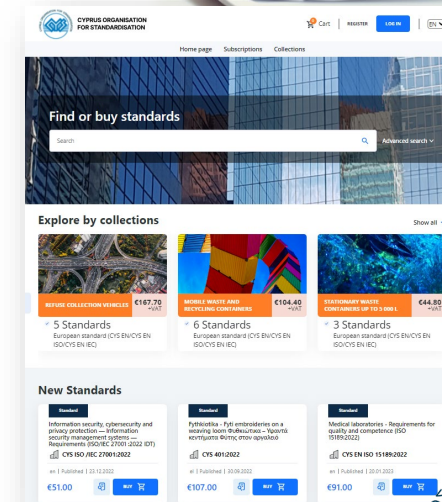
CYPRUS ORGANISATION FOR STANDARDISATION

0 Cart | REGISTER LOG IN | EN

Home page Subscriptions Collections

Find or buy standards

Search

Advanced search

Explore by collections

Show all

REFUSE COLLECTION VEHICLES €167.70 +VAT

5 Standards
European standard (CYS EN/CYS EN ISO/CYS EN IEC)

MOBILE WASTE AND RECYCLING CONTAINERS €104.40 +VAT

6 Standards
European standard (CYS EN/CYS EN ISO/CYS EN IEC)

STATIONARY WASTE CONTAINERS UP TO 5 000 L €44.80 +VAT

3 Standards
European standard (CYS EN/CYS EN ISO/CYS EN IEC)

New Standards

Standard

Information security, cybersecurity and privacy protection — Information security management systems — Requirements (ISO/IEC 27001:2022 IDT)

CYS ISO /IEC 27001:2022

en | Published | 23.12.2022

€51.00 BUY

Standard

Fythkiotika - Fyti embroideries on a weaving loom Φυθκιώτικα - Υφαντά κεντήματα Φύτης στον αργαλειό

CYS 401:2022

el | Published | 30.09.2022

€107.00 BUY

Standard

Medical laboratories - Requirements for quality and competence (ISO 15189:2022)

CYS EN ISO 15189:2022

en | Published | 20.01.2023

€91.00 BUY